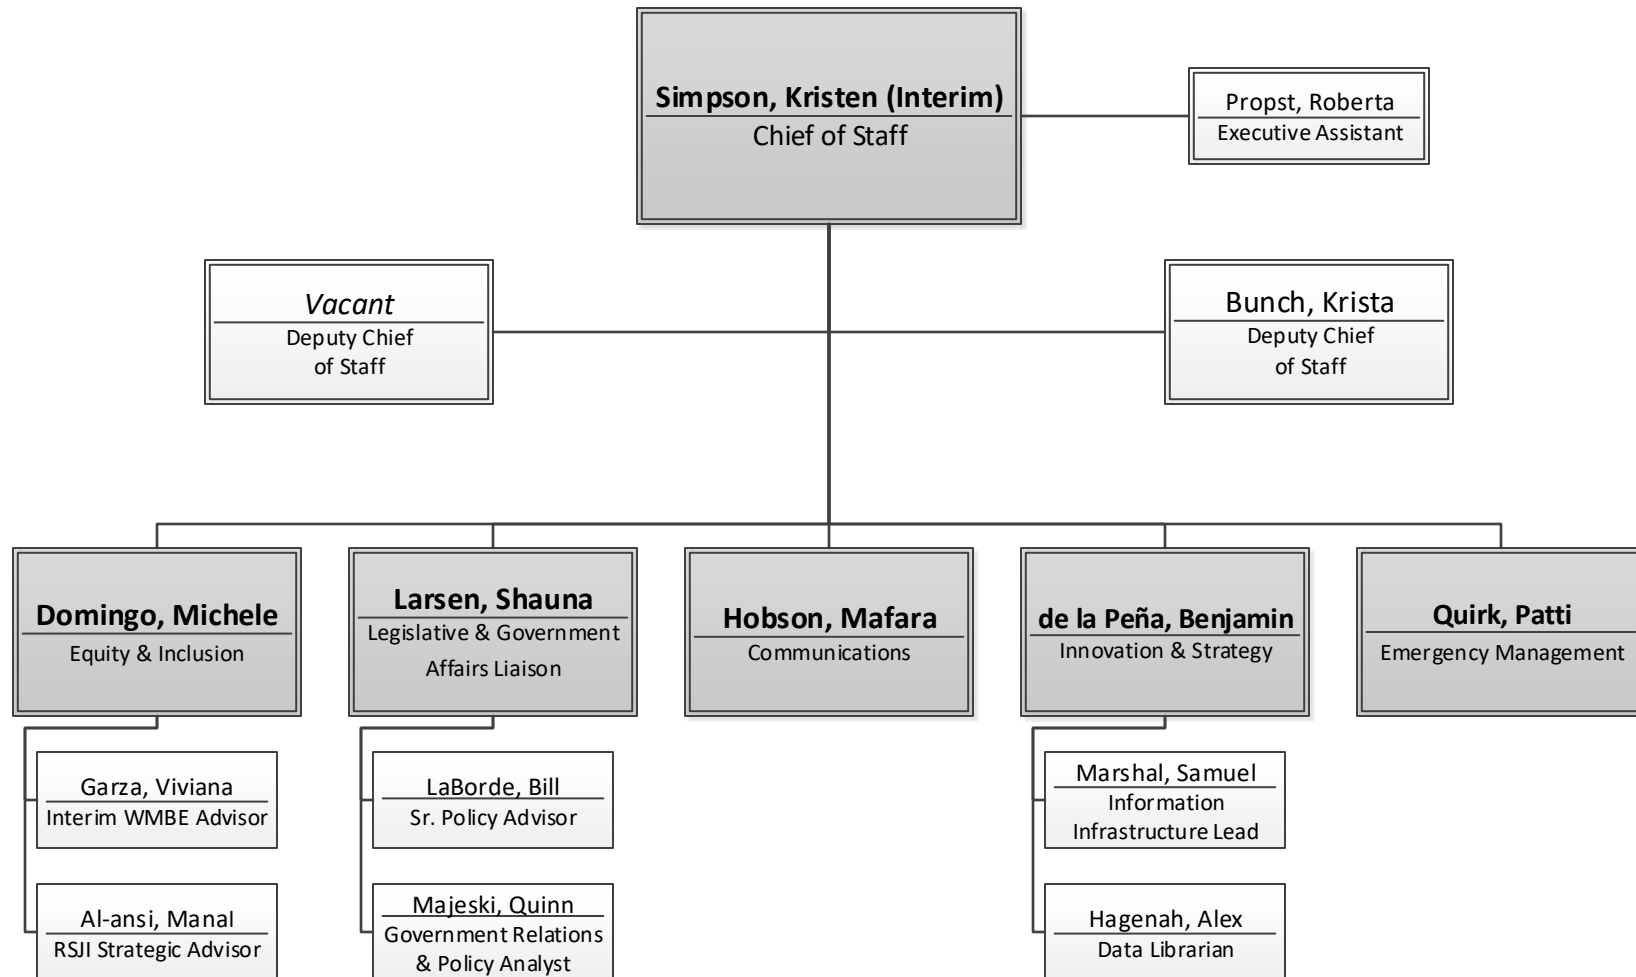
Simpson, Kristen (Interim)
Chief of Staff

Propst, Roberta
Executive Assistant

*Vacant*
Deputy Chief of Staff

Bunch, Krista
Deputy Chief of Staff

Domingo, Michele
Equity & Inclusion

Garza, Viviana
Interim WMBE Advisor

Al-ansi, Manal
RSJI Strategic Advisor

Larsen, Shauna
Legislative & Government Affairs Liaison

LaBorde, Bill
Sr. Policy Advisor

Majeski, Quinn
Government Relations & Policy Analyst

Hobson, Mafara
Communications

de la Peña, Benjamin
Innovation & Strategy

Marshal, Samuel
Information Infrastructure Lead

Hagenah, Alex
Data Librarian

Quirk, Patti
Emergency Management